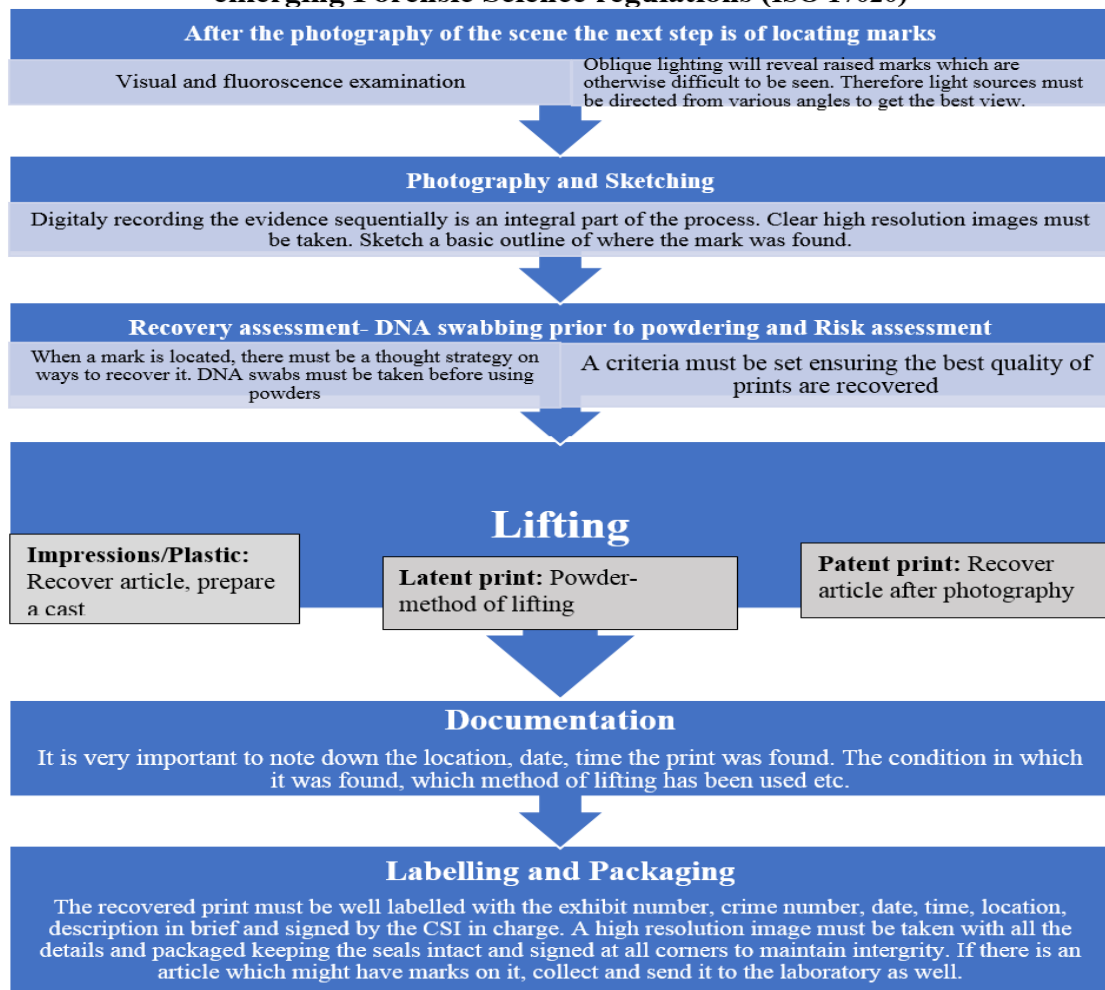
After the photography of the scene the next step is of locating marks

Visual and fluoroscence examination

Oblique lighting will reveal raised marks which are otherwise difficult to be seen. Therefore light sources must be directed from various angles to get the best view.

Photography and Sketching

Digitaly recording the evidence sequentially is an integral part of the process. Clear high resolution images must be taken. Sketch a basic outline of where the mark was found.

Recovery assessment- DNA swabbing prior to powdering and Risk assessment

When a mark is located, there must be a thought strategy on ways to recover it. DNA swabs must be taken before using powders

A criteria must be set ensuring the best quality of prints are recovered

Lifting

**Impressions/Plastic:** Recover article, prepare a cast

**Latent print:** Powder-method of lifting

**Patent print:** Recover article after photography

Documentation

It is very important to note down the location, date, time the print was found. The condition in which it was found, which method of lifting has been used etc.

Labelling and Packaging

The recovered print must be well labelled with the exhibit number, crime number, date, time, location, description in brief and signed by the CSI in charge. A high resolution image must be taken with all the details and packaged keeping the seals intact and signed at all corners to maintain intergrity. If there is an article which might have marks on it, collect and send it to the laboratory as well.